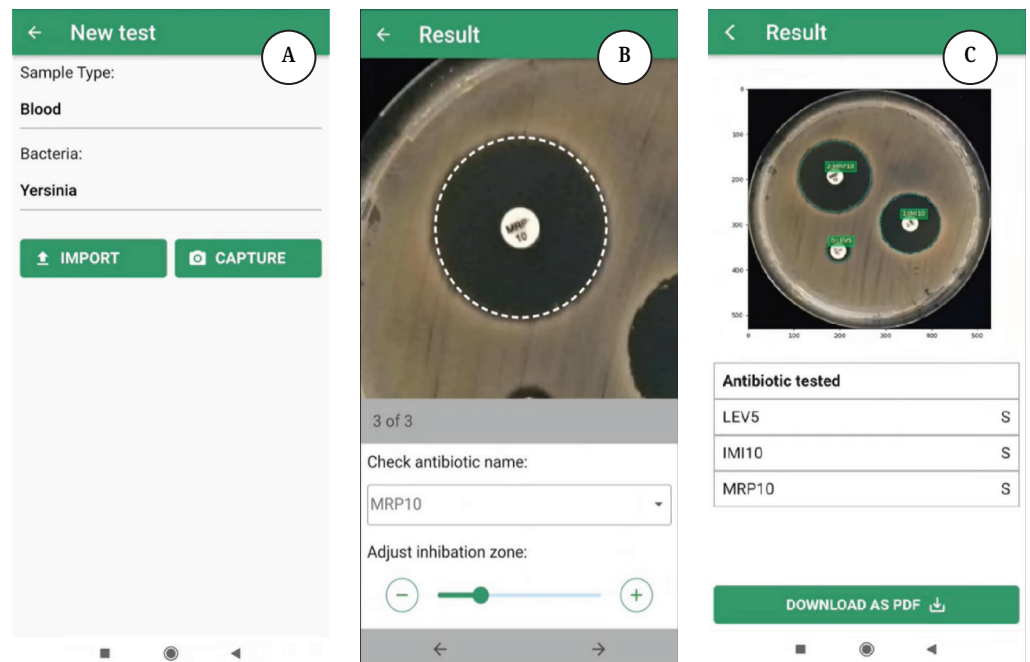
New test

A

Sample Type:

Blood

Bacteria:

Yersinia

IMPORT

CAPTURE

Result

B

MRP 10

3 of 3

Check antibiotic name:

MRP10

Adjust inhibation zone:

Result

C

0

100

200

300

400

500

0 100 200 300 400 500

2:MRP10

1:IMI10

0:LEV5

| Antibiotic tested | |
|---|---|
| LEV5 | S |
| IMI10 | S |
| MRP10 | S |

DOWNLOAD AS PDF